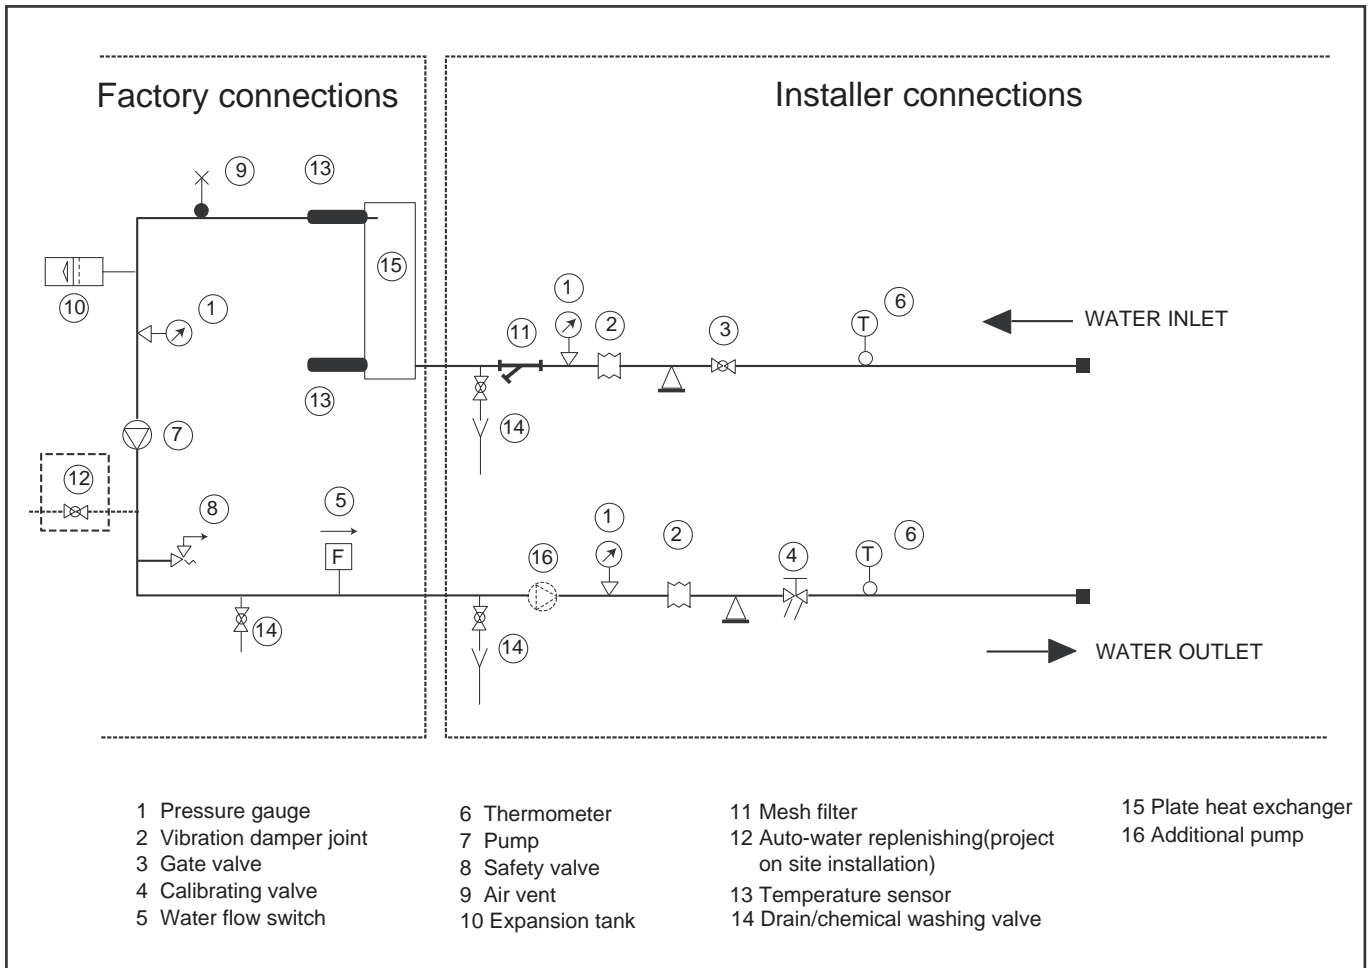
Factory connections

Installer connections

9
13
15
10
1
13
7
12
8
5
F
14

1
2
3
6
11
WATER INLET
14

1
2
4
6
16
T
14
WATER OUTLET

1 Pressure gauge
2 Vibration damper joint
3 Gate valve
4 Calibrating valve
5 Water flow switch

6 Thermometer
7 Pump
8 Safety valve
9 Air vent
10 Expansion tank

11 Mesh filter
12 Auto-water replenishing(project on site installation)
13 Temperature sensor
14 Drain/chemical washing valve

15 Plate heat exchanger
16 Additional pump